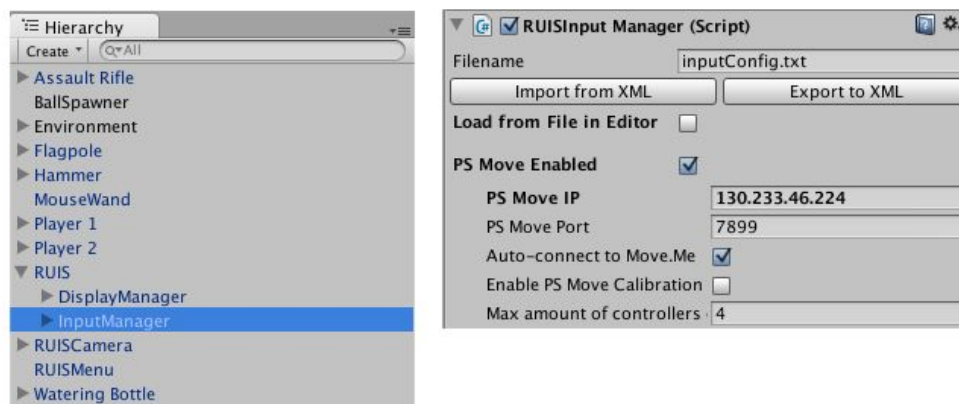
Hierarchy
Create * Q▾All
Assault Rifle
BallSpawner
Environment
Flagpole
Hammer
MouseWand
Player 1
Player 2
RUIS
DisplayManager
InputManager
RUISCamera
RUISMenu
Watering Bottle

RUISInput Manager (Script)
Filename inputConfig.txt
Import from XML
Export to XML
Load from File in Editor
PS Move Enabled
PS Move IP 130.233.46.224
PS Move Port 7899
Auto-connect to Move.Me
Enable PS Move Calibration
Max amount of controllers 4